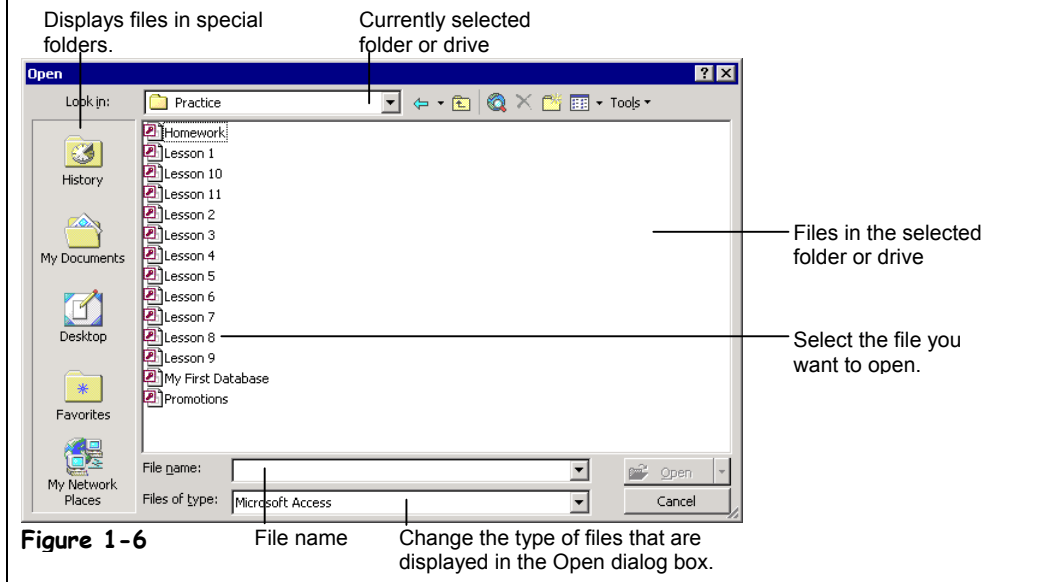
Displays files in special folders.

Currently selected folder or drive

Open

Look in: Practice

Tools

History

My Documents

Desktop

Favorites

My Network Places

Homework
Lesson 1
Lesson 10
Lesson 11
Lesson 2
Lesson 3
Lesson 4
Lesson 5
Lesson 6
Lesson 7
Lesson 8
Lesson 9
My First Database
Promotions

Files in the selected folder or drive

Select the file you want to open.

File name:

Files of type: Microsoft Access

Open

Cancel

Figure 1-6

File name

Change the type of files that are displayed in the Open dialog box.